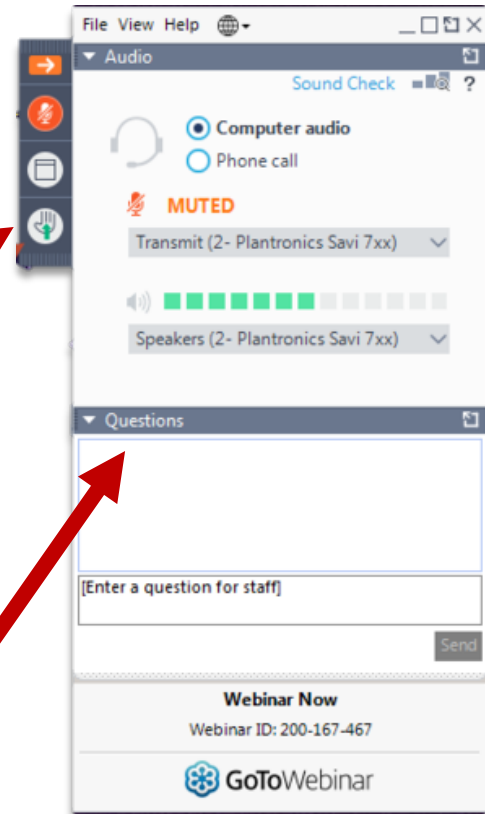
File View Help

Audio

Sound Check ?

Computer audio
Phone call

MUTED

Transmit (2- Plantronics Savi 7xx)

Speakers (2- Plantronics Savi 7xx)

Questions

[Enter a question for staff]

Send

Webinar Now
Webinar ID: 200-167-467

GoToWebinar